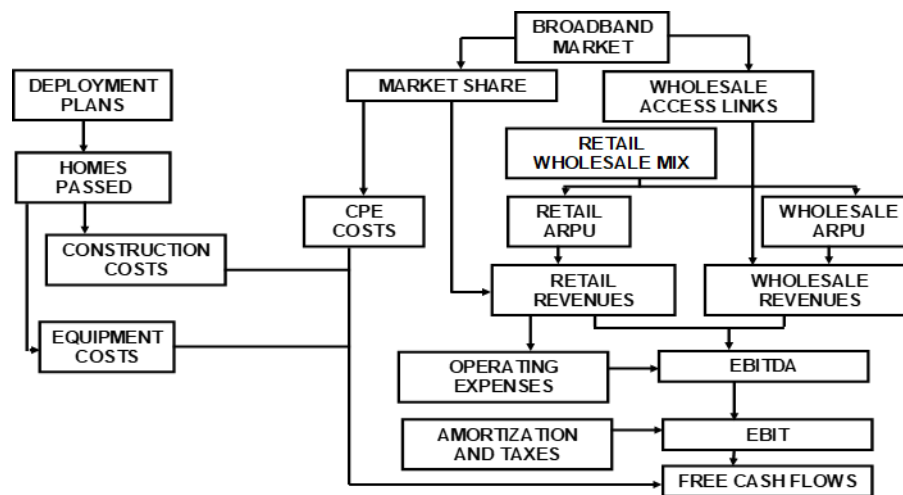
BROADBAND MARKET

MARKET SHARE

WHOLESALE ACCESS LINKS

DEPLOYMENT PLANS

HOMES PASSED

CONSTRUCTION COSTS

EQUIPMENT COSTS

CPE COSTS

RETAIL WHOLESALE MIX

RETAIL ARPU

WHOLESALE ARPU

RETAIL REVENUES

WHOLESALE REVENUES

OPERATING EXPENSES

EBITDA

AMORTIZATION AND TAXES

EBIT

FREE CASH FLOWS